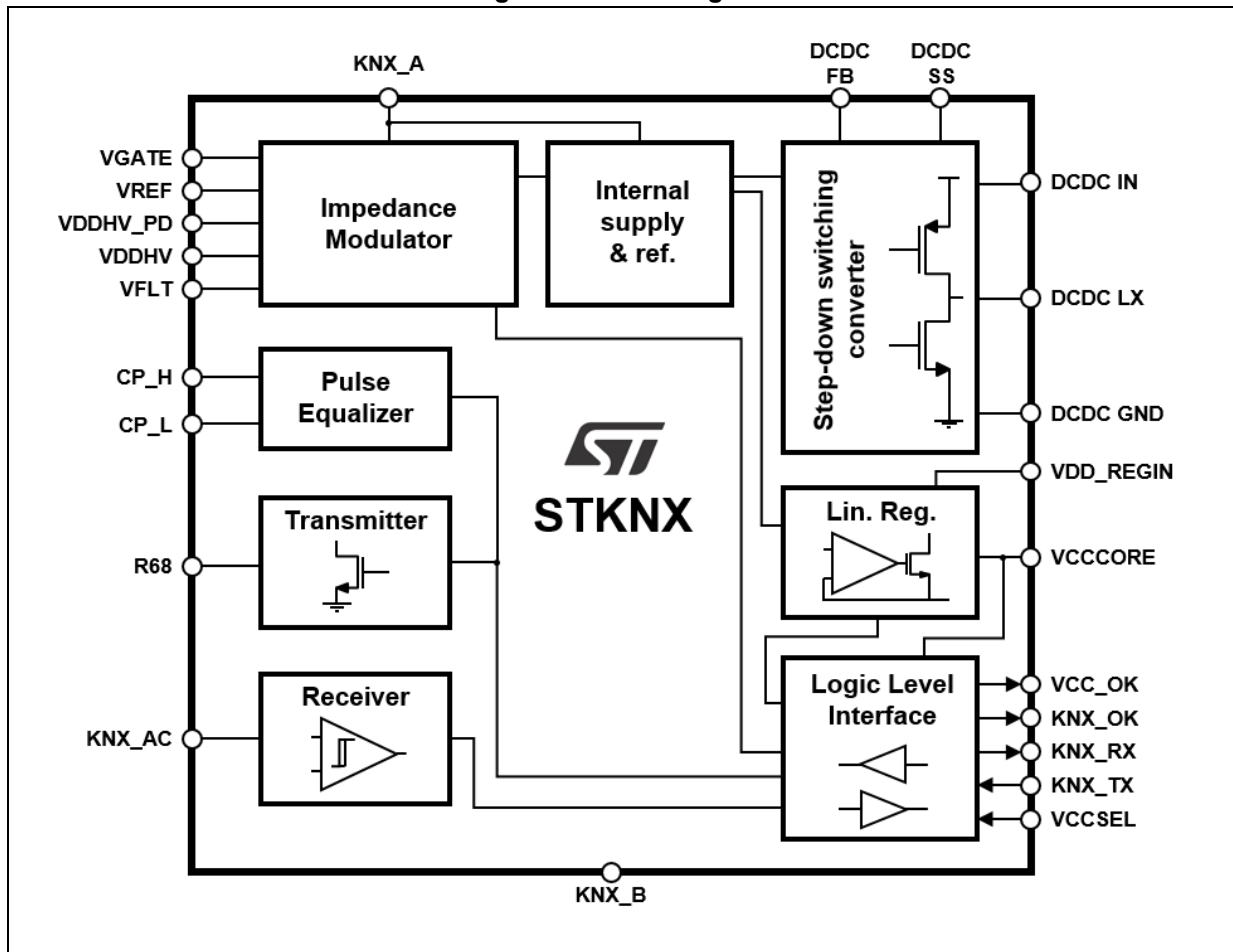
KNX_A
DCDC FB
DCDC SS
VGATE
VREF
VDDHV_PD
VDDHV
VFLT
Impedance Modulator
Internal supply & ref.
Step-down switching converter
DCDC IN
DCDC LX
DCDC GND
CP_H
CP_L
Pulse Equalizer
STKNX
VDD_REGIN
Transmitter
R68
Lin. Reg.
VCCCORE
Receiver
KNX_AC
Logic Level Interface
VCC_OK
KNX_OK
KNX_RX
KNX_TX
VCCSEL
KNX_B